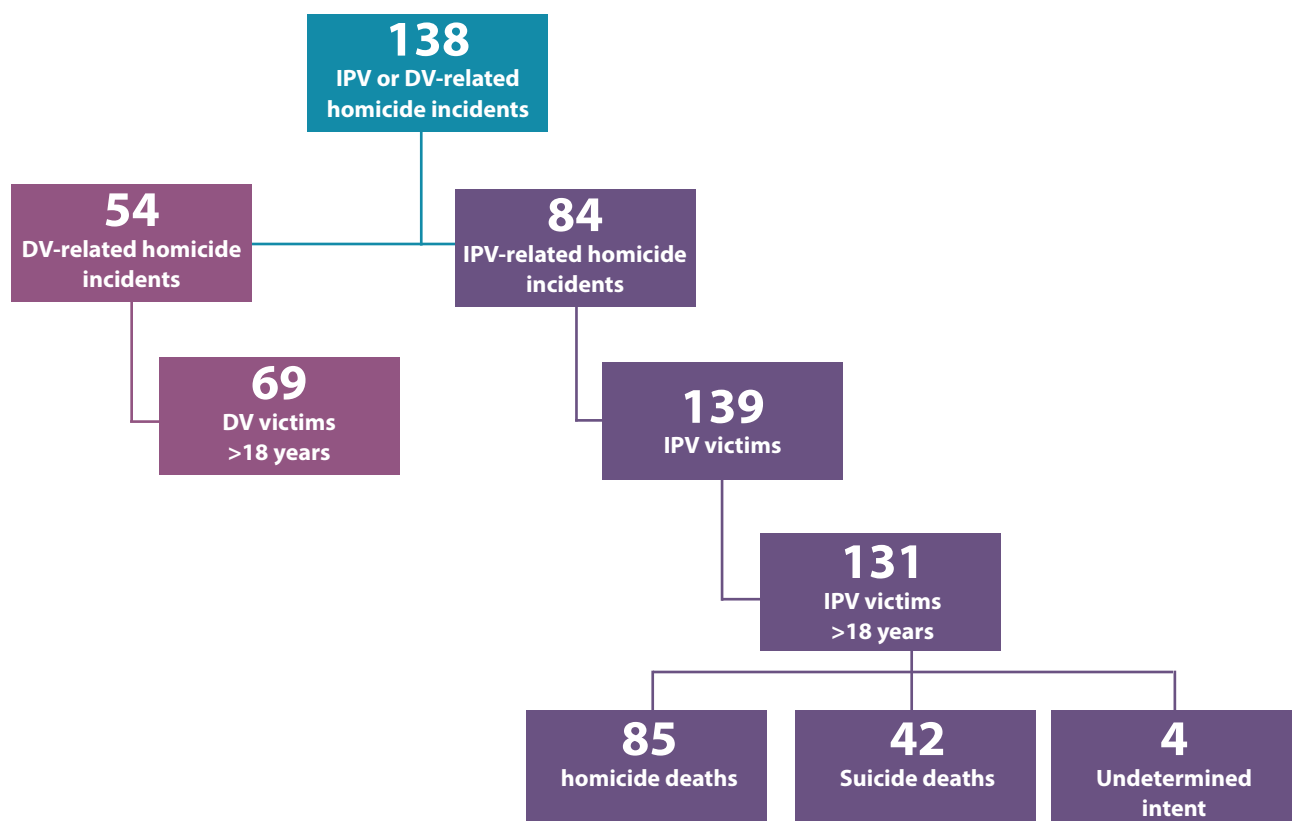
138
IPV or DV-related homicide incidents

54
DV-related homicide incidents

84
IPV-related homicide incidents

69
DV victims >18 years

139
IPV victims

131
IPV victims >18 years

85
homicide deaths

42
Suicide deaths

4
Undetermined intent